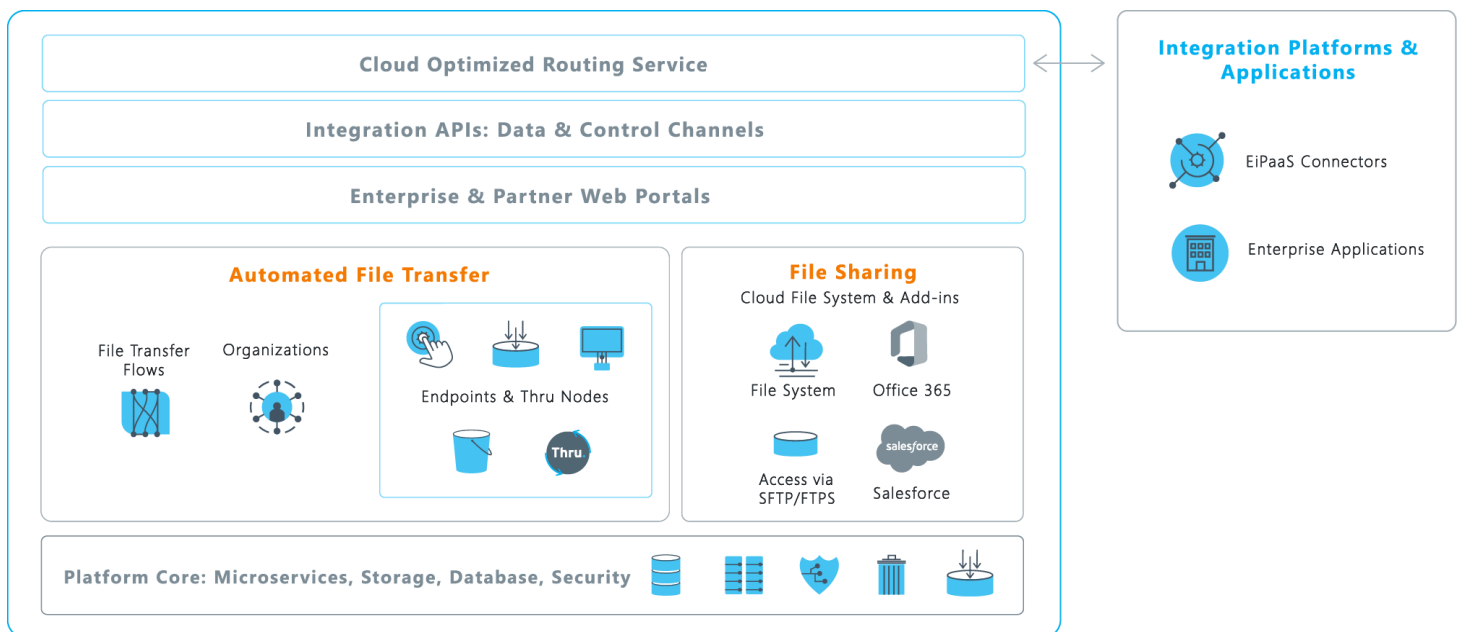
Cloud Optimized Routing Service

Integration APIs: Data & Control Channels

Enterprise & Partner Web Portals

Automated File Transfer

File Transfer Flows

Organizations

Endpoints & Thru Nodes

Thru

File Sharing

Cloud File System & Add-ins

File System

Office 365

Access via SFTP/FTPS

salesforce

Salesforce

Platform Core: Microservices, Storage, Database, Security

Integration Platforms & Applications

EiPaaS Connectors

Enterprise Applications